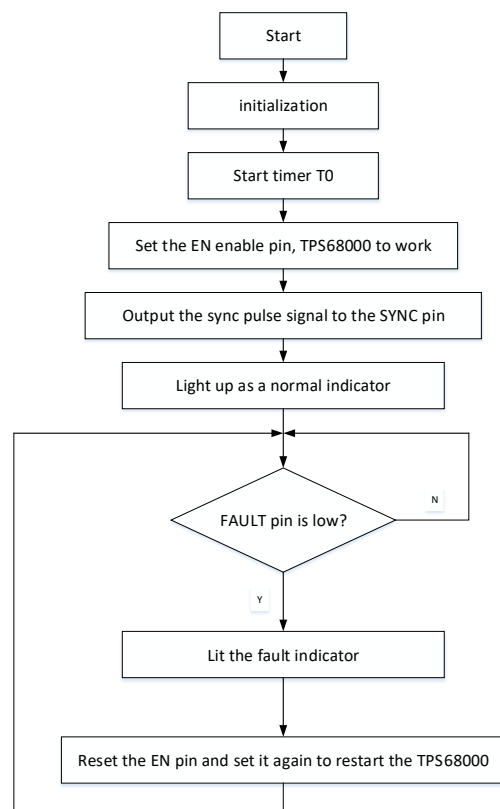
Start

initialization

Start timer T0

Set the EN enable pin, TPS68000 to work

Output the sync pulse signal to the SYNC pin

Light up as a normal indicator

FAULT pin is low?

N

Y

Lit the fault indicator

Reset the EN pin and set it again to restart the TPS68000